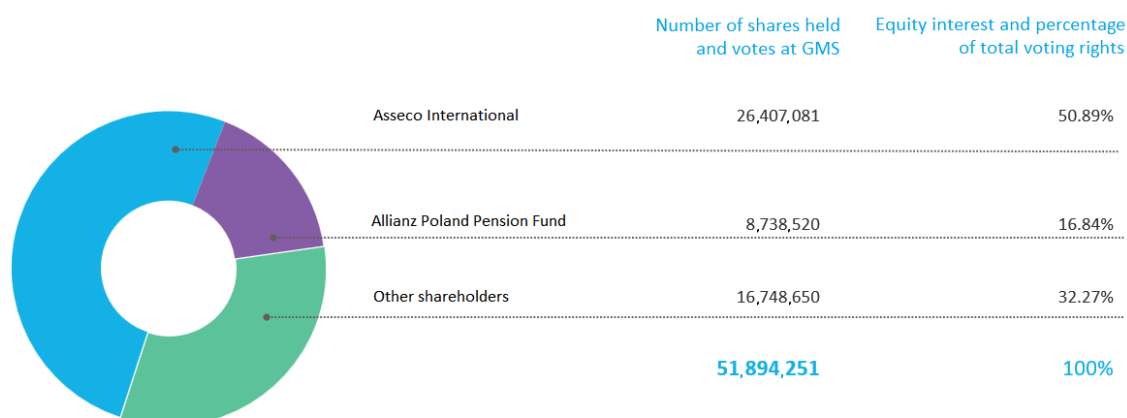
| | Number of shares held and votes at GMS | Equity interest and percentage of total voting rights |
|---|---|---|
| Asseco International | 26,407,081 | 50.89% |
| Allianz Poland Pension Fund | 8,738,520 | 16.84% |
| Other shareholders | 16,748,650 | 32.27% |
| | 51,894,251 | 100% |